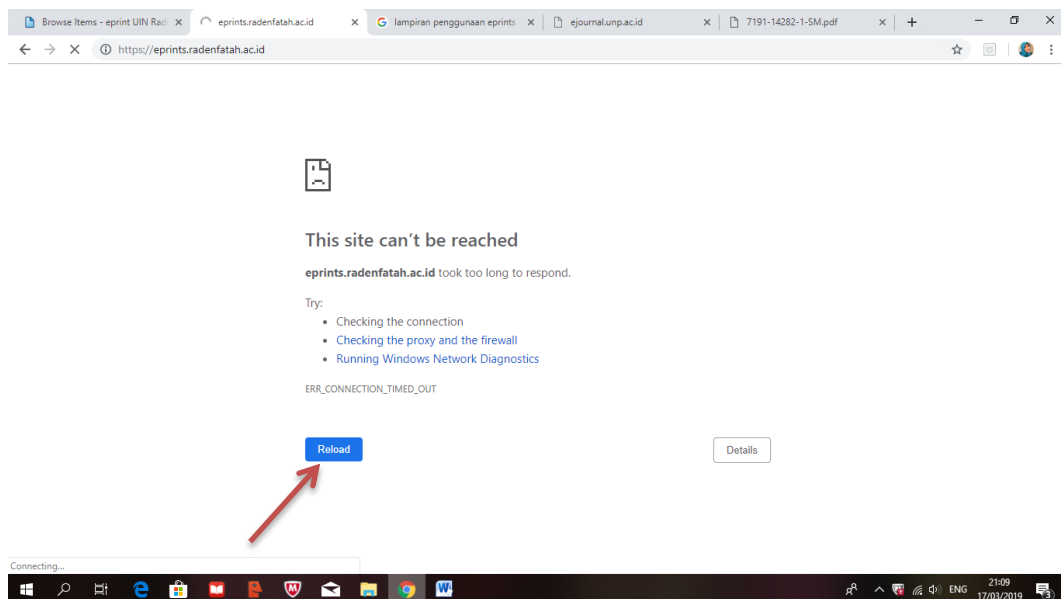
Browse Items - eprint UIN Rad ×
eprints.radenfatah.ac.id ×
lampiran penggunaan eprints ×
ejournal.unp.ac.id ×
7191-14282-1-SM.pdf ×
+

https://eprints.radenfatah.ac.id

This site can't be reached

eprints.radenfatah.ac.id took too long to respond.

Try:
- Checking the connection
- Checking the proxy and the firewall
- Running Windows Network Diagnostics

ERR_CONNECTION_TIMED_OUT

Reload

Details

Connecting...

ENG 21:09 17/03/2019